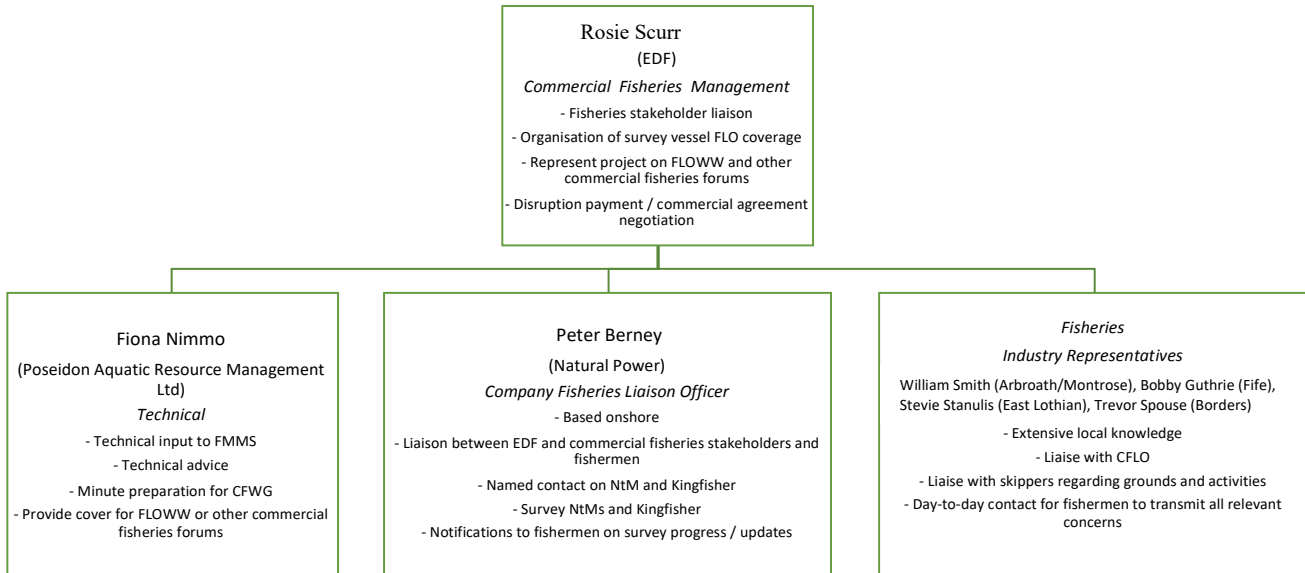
Rosie Scurr
(EDF)
*Commercial Fisheries Management*
- Fisheries stakeholder liaison
- Organisation of survey vessel FLO coverage
- Represent project on FLOWW and other commercial fisheries forums
- Disruption payment / commercial agreement negotiation

Fiona Nimmo
(Poseidon Aquatic Resource Management Ltd)
*Technical*
- Technical input to FMMS
- Technical advice
- Minute preparation for CFWG
- Provide cover for FLOWW or other commercial fisheries forums

Peter Berney
(Natural Power)
*Company Fisheries Liaison Officer*
- Based onshore
- Liaison between EDF and commercial fisheries stakeholders and fishermen
- Named contact on NtM and Kingfisher
- Survey NtMs and Kingfisher
- Notifications to fishermen on survey progress / updates

*Fisheries*
*Industry Representatives*
William Smith (Arbroath/Montrose), Bobby Guthrie (Fife), Stevie Stanulis (East Lothian), Trevor Spouse (Borders)
- Extensive local knowledge
- Liaise with CFLO
- Liaise with skippers regarding grounds and activities
- Day-to-day contact for fishermen to transmit all relevant concerns